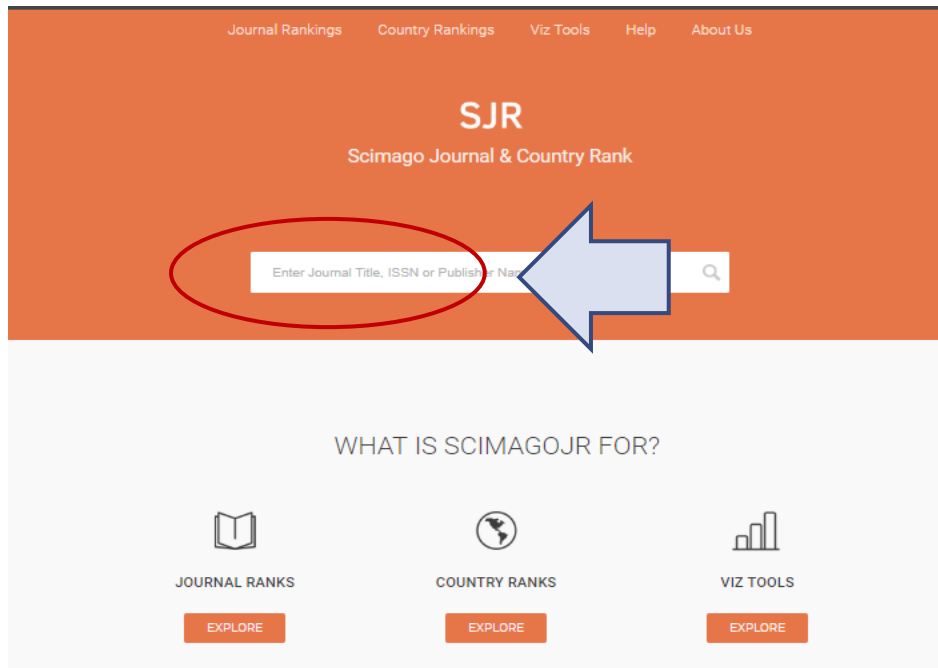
Journal Rankings Country Rankings Viz Tools Help About Us

SJR
Scimago Journal & Country Rank

Enter Journal Title, ISSN or Publisher Na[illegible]

WHAT IS SCIMAGOJR FOR?

JOURNAL RANKS
EXPLORE

COUNTRY RANKS
EXPLORE

VIZ TOOLS
EXPLORE